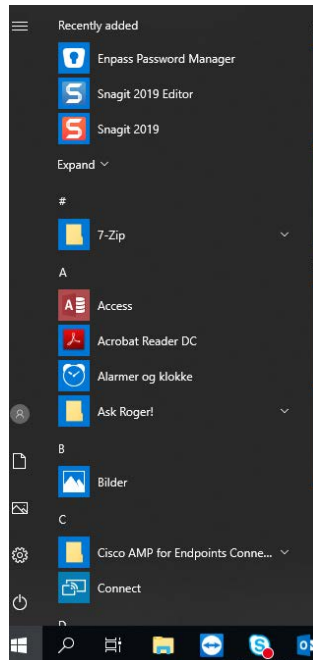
Recently added

Enpass Password Manager

Snagit 2019 Editor

Snagit 2019

Expand

#

7-Zip

A

Access

Acrobat Reader DC

Alarmer og klokke

Ask Roger!

B

Bilder

C

Cisco AMP for Endpoints Conne...

Connect

D